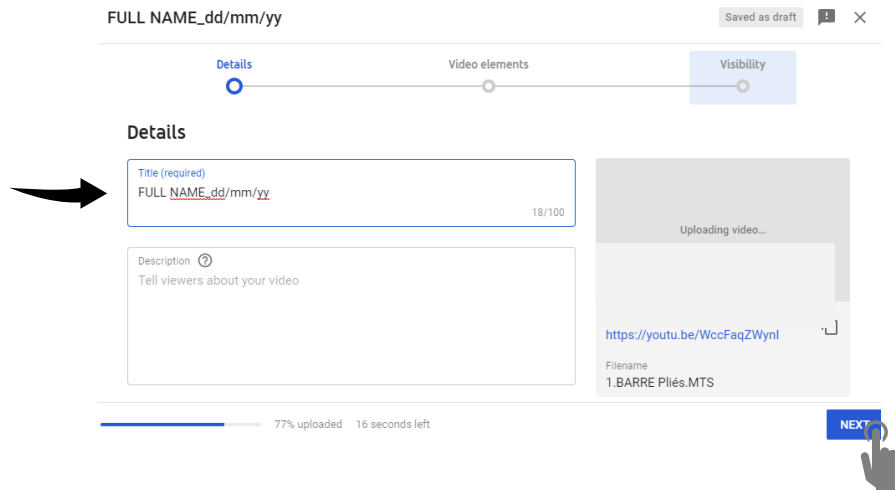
FULL NAME_dd/mm/yy

Saved as draft

Details

Video elements

Visibility

Details

Title (required)
FULL NAME_dd/mm/yy
18/100

Description
Tell viewers about your video

Uploading video...

https://youtu.be/WccFaqZWynI

Filename
1.BARRE Pliés.MTS

77% uploaded 16 seconds left

NEXT